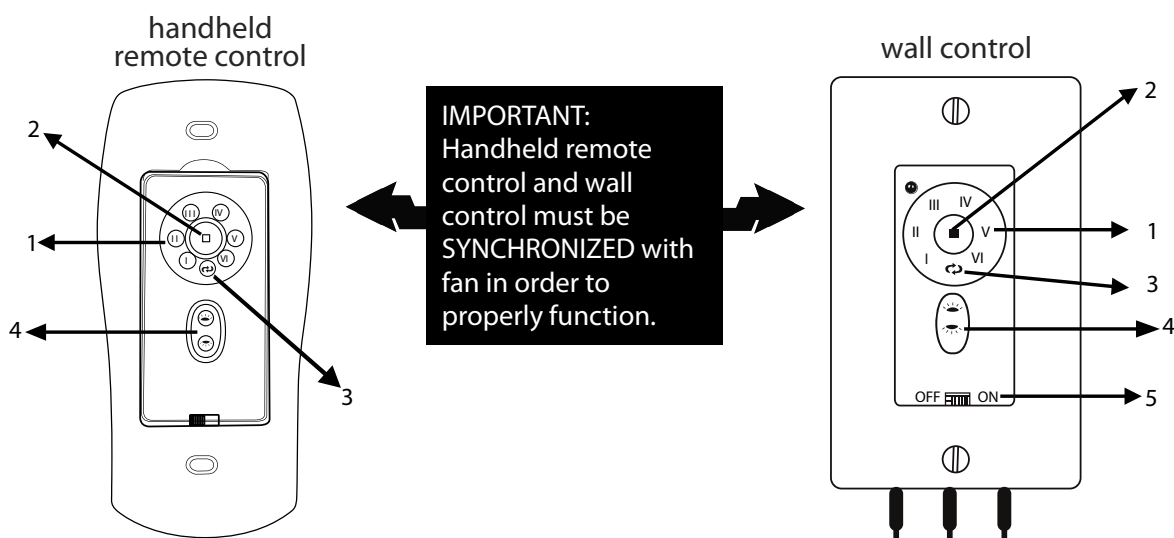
handheld remote control

2

1

III IV

II V

I VI

4

3

IMPORTANT: Handheld remote control and wall control must be SYNCHRONIZED with fan in order to properly function.

wall control

2

III IV

II V

I VI

1

3

4

OFF ON

5